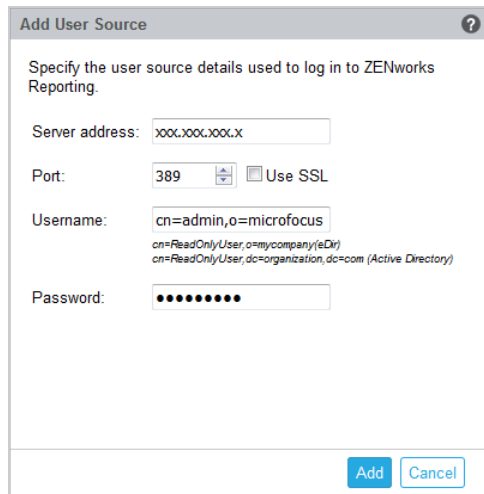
Add User Source

?

Specify the user source details used to log in to ZENworks Reporting.

Server address: xxx.xxx.xxx.x

Port: 389 Use SSL

Username: cn=admin,o=microfocus

cn=ReadOnlyUser,o=mycompany(eDir)
cn=ReadOnlyUser,dc=organization,dc=com (Active Directory)

Password: ●●●●●●●●●

Add Cancel